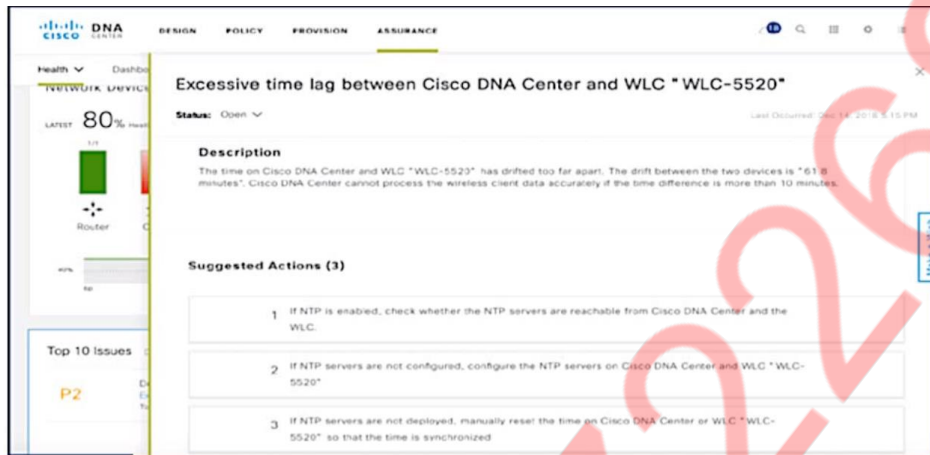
cisco DNA CENTER DESIGN POLICY PROVISION ASSURANCE

Health ∨ Dashbo

Network Devic

LATEST 80% Healt

Router

Top 10 Issues

P2

Excessive time lag between Cisco DNA Center and WLC "WLC-5520"

Status: Open ∨

Last Occurred: Dec 14, 2018 5:15 PM

Description

The time on Cisco DNA Center and WLC "WLC-5520" has drifted too far apart. The drift between the two devices is "61.8 minutes". Cisco DNA Center cannot process the wireless client data accurately if the time difference is more than 10 minutes.

Suggested Actions (3)

1 If NTP is enabled, check whether the NTP servers are reachable from Cisco DNA Center and the WLC.

2 If NTP servers are not configured, configure the NTP servers on Cisco DNA Center and WLC "WLC-5520"

3 If NTP servers are not deployed, manually reset the time on Cisco DNA Center or WLC "WLC-5520" so that the time is synchronized